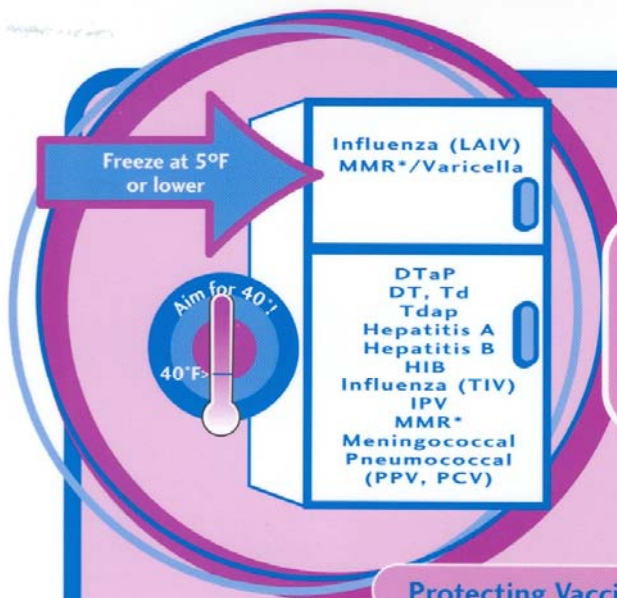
Freeze at 5°F or lower

Influenza (LAIV)
MMR*/Varicella

Aim for 40°!

40°F

DTaP
DT, Td
Tdap
Hepatitis A
Hepatitis B
HIB
Influenza (TIV)
IPV
MMR*
Meningococcal
Pneumococcal
(PPV, PCV)

Protecting Vacci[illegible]